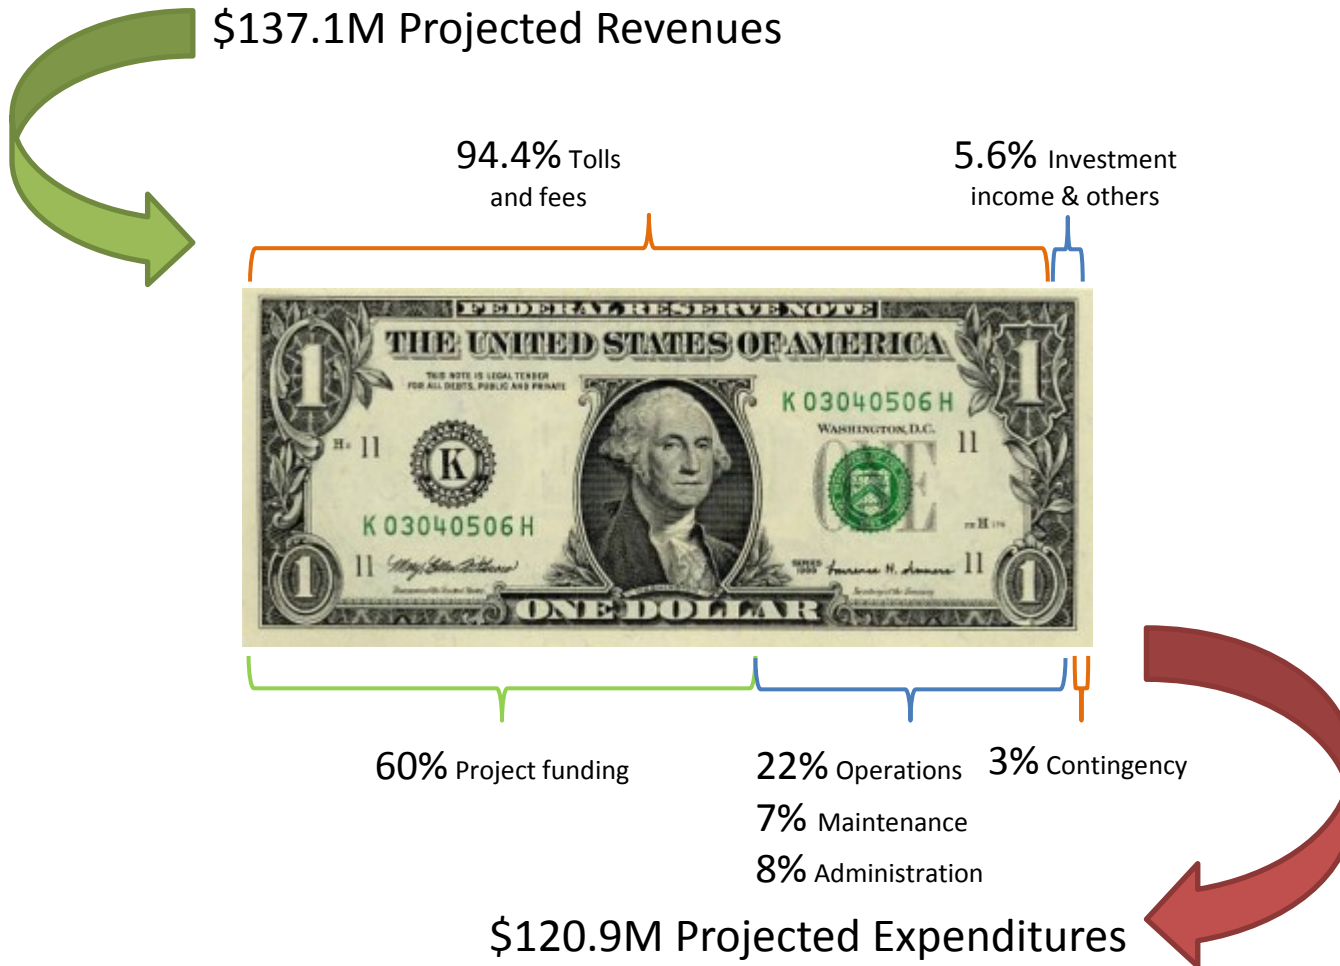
$137.1M Projected Revenues

94.4% Tolls and fees

5.6% Investment income & others

FEDERAL RESERVE NOTE

THE UNITED STATES OF AMERICA

THIS NOTE IS LEGAL TENDER FOR ALL DEBTS, PUBLIC AND PRIVATE

K 03040506 H

WASHINGTON, D.C.

K

H4 11

11

K 03040506 H

11

11

ONE

ONE DOLLAR

1 1 1 1

60% Project funding

22% Operations

7% Maintenance

8% Administration

3% Contingency

$120.9M Projected Expenditures